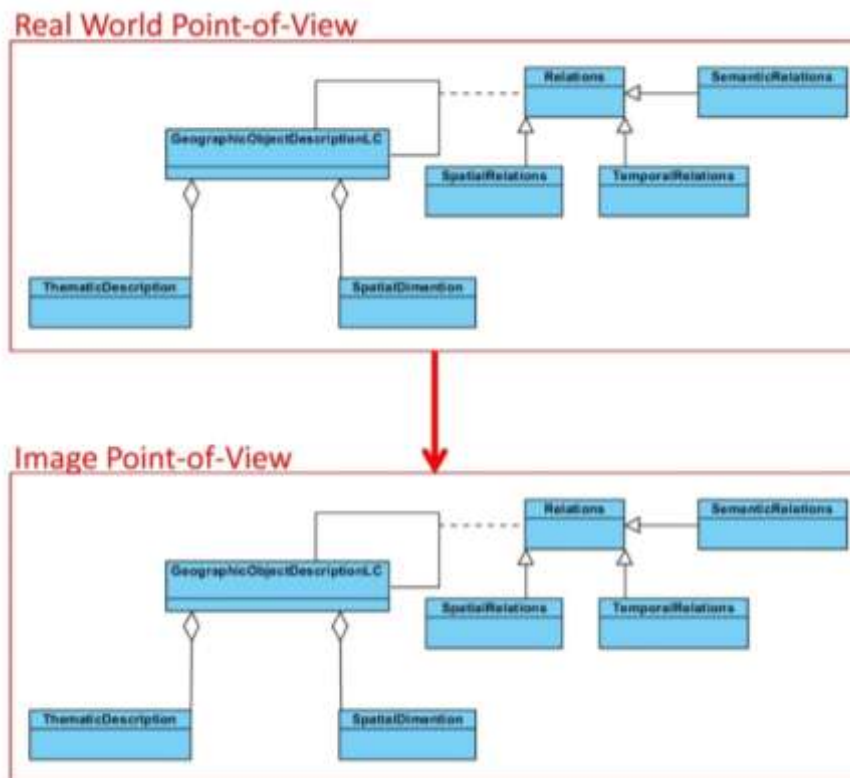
Real World Point-of-View

Relations

SemanticRelations

GeographicObjectDescriptionLC

SpatialRelations

TemporalRelations

ThematicDescription

SpatialDimention

Image Point-of-View

Relations

SemanticRelations

GeographicObjectDescriptionLC

SpatialRelations

TemporalRelations

ThematicDescription

SpatialDimention